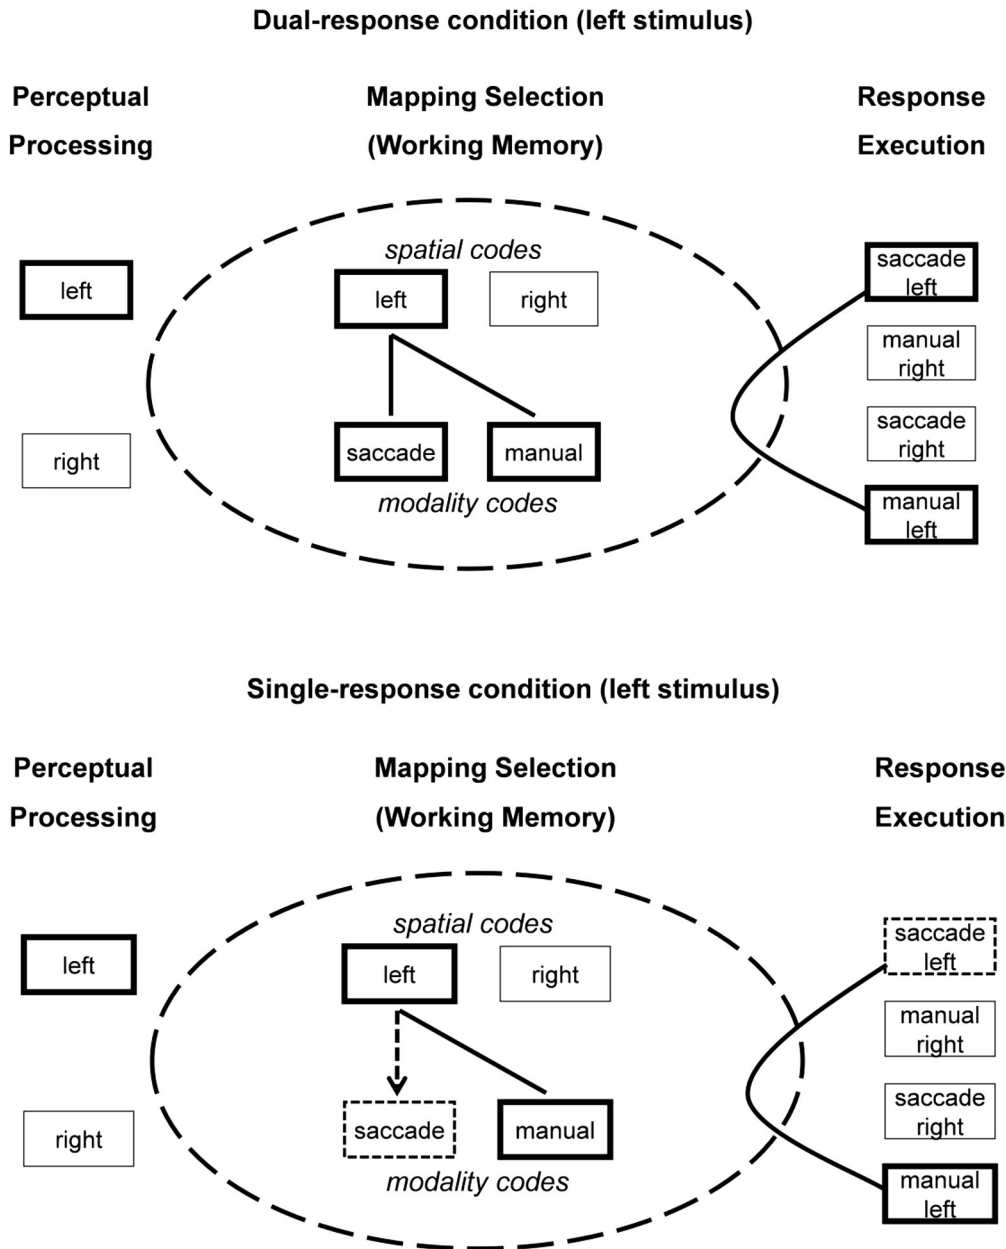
Dual-response condition (left stimulus)

Perceptual Processing

Mapping Selection (Working Memory)

Response Execution

left

right

spatial codes

left

right

saccade

manual

modality codes

saccade left

manual right

saccade right

manual left

Single-response condition (left stimulus)

Perceptual Processing

Mapping Selection (Working Memory)

Response Execution

left

right

spatial codes

left

right

saccade

manual

modality codes

saccade left

manual right

saccade right

manual left